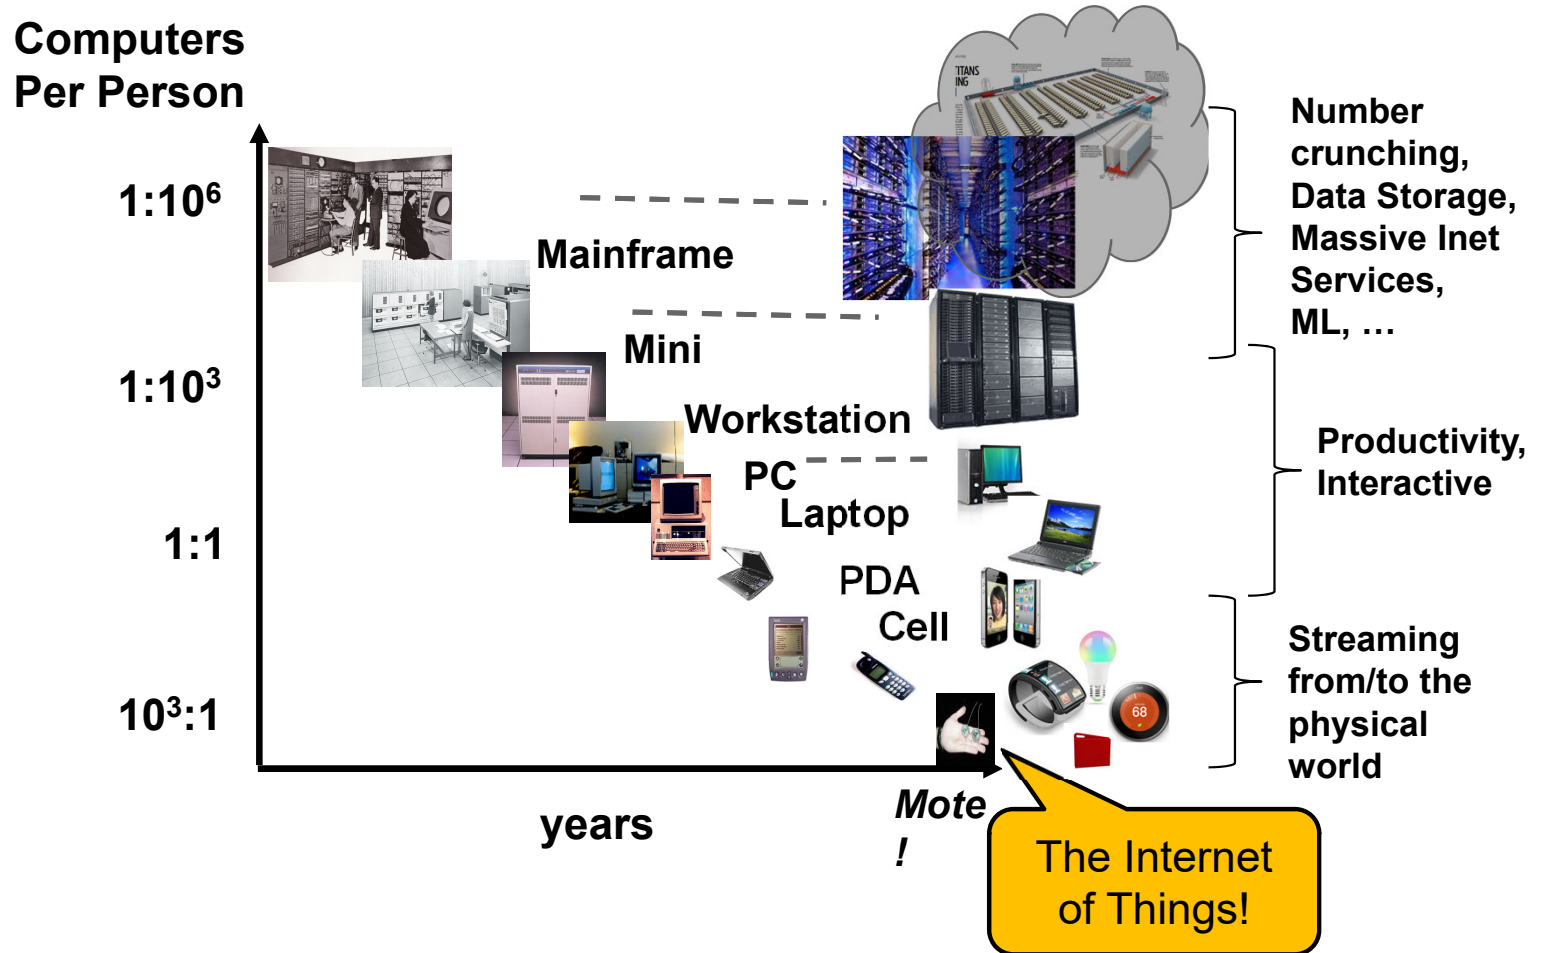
Computers Per Person

$1:10^6$

$1:10^3$

1:1

$10^3:1$

years

Mainframe

Mini

Workstation

PC

Laptop

PDA

Cell

Mote!

TITANS
ING

68

Number crunching, Data Storage, Massive Inet Services, ML, …

Productivity, Interactive

Streaming from/to the physical world

The Internet of Things!